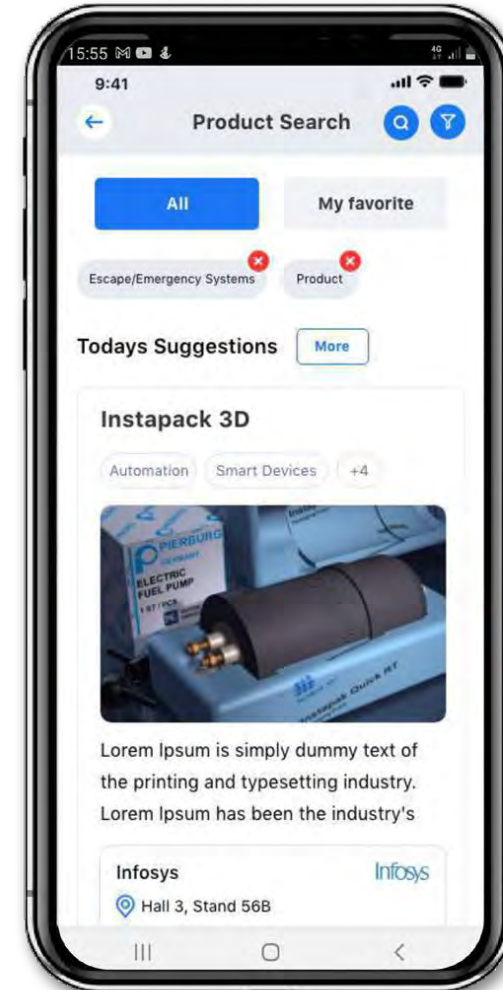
15:55
9:41
Product Search
All
My favorite
Escape/Emergency Systems
Product
Todays Suggestions
More
Instapack 3D
Automation
Smart Devices
+4
PIERBURG
ELECTRIC FUEL PUMP
Instapak Quick RT
Lorem Ipsum is simply dummy text of the printing and typesetting industry. Lorem Ipsum has been the industry's
Infosys
Infosys
Hall 3, Stand 56B